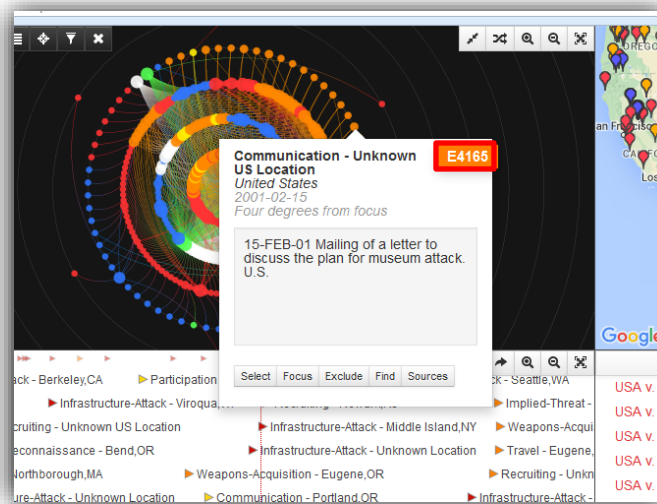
Communication - Unknown US Location
United States
2001-02-15
Four degrees from focus

E4165

15-FEB-01 Mailing of a letter to discuss the plan for museum attack. U.S.

Select | Focus | Exclude | Find | Sources

ack - Berkeley,CA
Participation
ck - Seattle,WA
Infrastructure-Attack - Viroqua,WI
Implied-Threat -
cruiting - Unknown US Location
Infrastructure-Attack - Middle Island,NY
Weapons-Acqui
econnaissance - Bend,OR
Infrastructure-Attack - Unknown Location
Travel - Eugene,
Northborough,MA
Weapons-Acquisition - Eugene,OR
Recruiting - Unkn
re-Attack - Unknown Location
Communication - Portland,OR
Infrastructure-Attack -

OREGO
an Francisco
CA
Los
Google

USA v.
USA v.
USA v.
USA v.
USA v.
USA v.